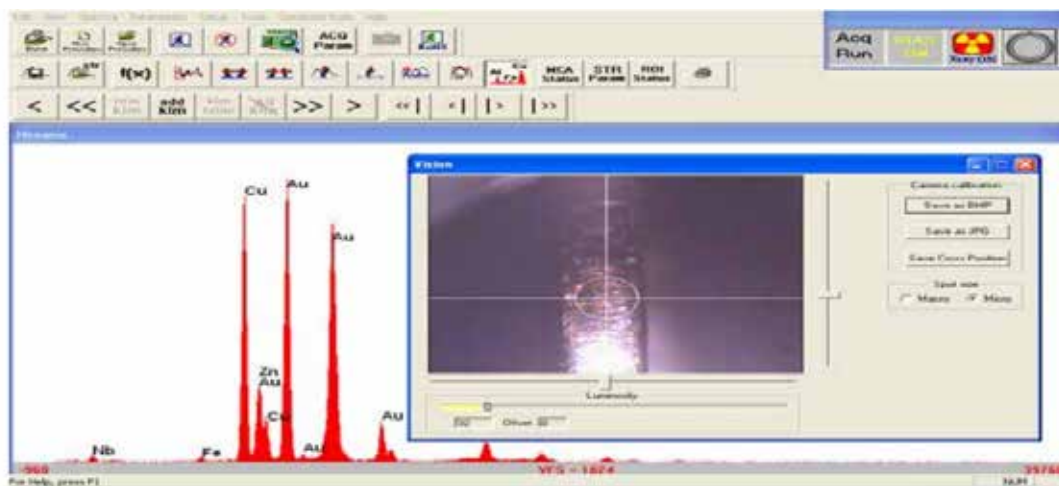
Acq Run

ACQ Param

f(x)

MCA Status STR Param ROI Status

< << add Klm >> > «| <| |> |»

Vision

Camera calibration

Save as BMP

Save as JPG

Save Cross Position

Spot size

Macro Micro

Luminosity

Offset

Cu Au Au Zn Au Cu Au Au Nb Fe

VFS = 1874

For Help, press F1

NUM